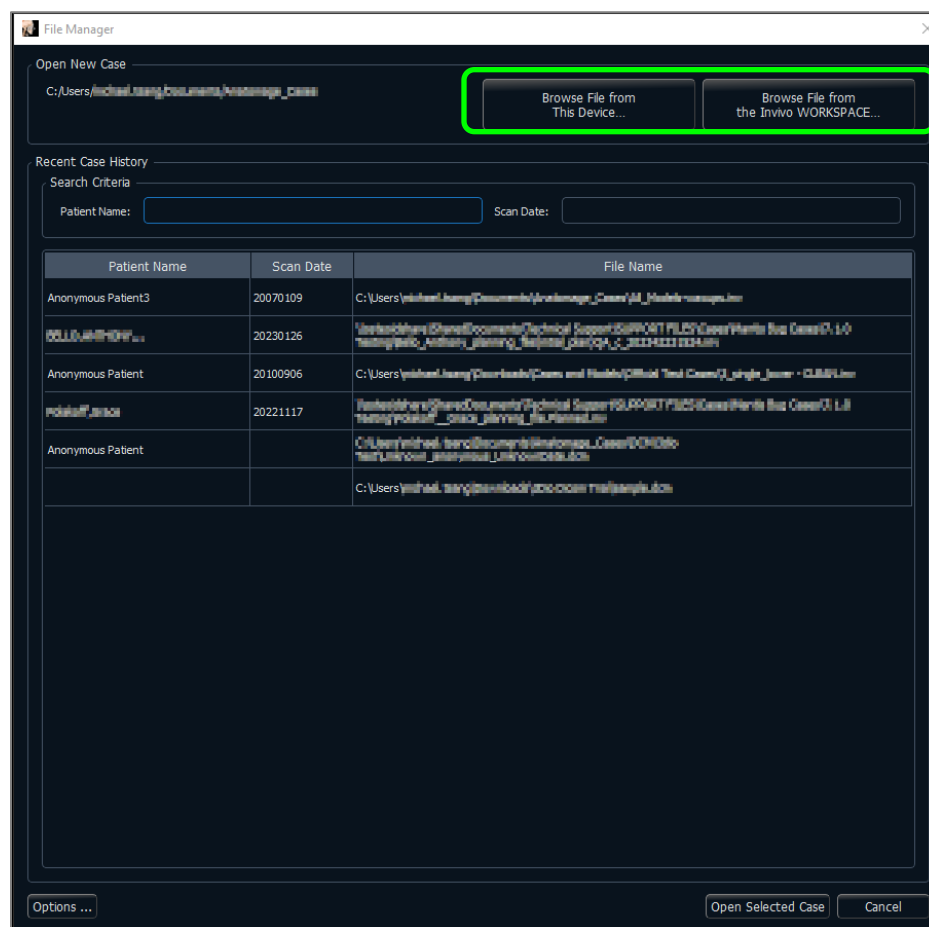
File Manager

Open New Case

C:/Users/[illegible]

Browse File from This Device...

Browse File from the Invivo WORKSPACE...

Recent Case History

Search Criteria

Patient Name:

Scan Date:

| Patient Name | Scan Date | File Name |
|---|---|---|
| Anonymous Patient3 | 20070109 | C:\Users\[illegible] |
| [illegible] | 20230126 | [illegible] |
| Anonymous Patient | 20100906 | C:\Users\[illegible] |
| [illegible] | 20221117 | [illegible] |
| Anonymous Patient | | C:\Users\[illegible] |
| | | C:\Users\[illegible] |

Options ...

Open Selected Case

Cancel